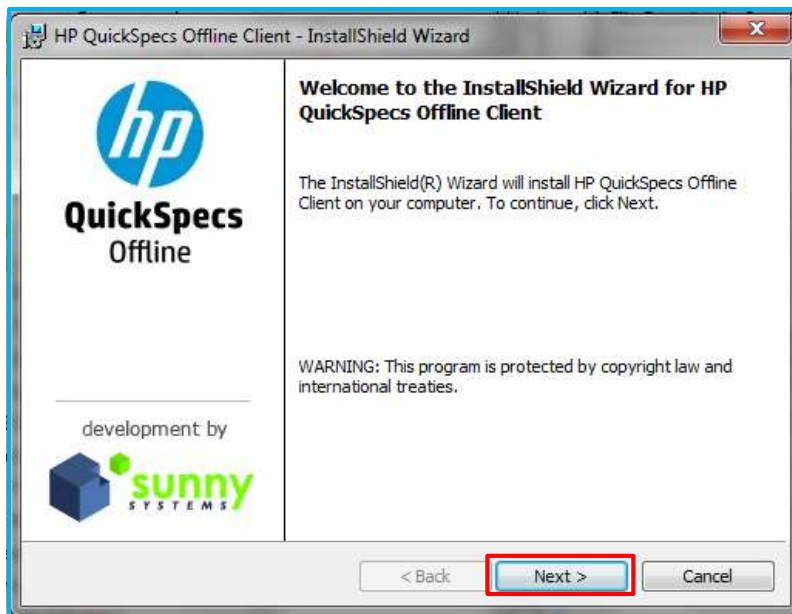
HP QuickSpecs Offline Client - InstallShield Wizard

hp

QuickSpecs Offline

development by

sunny SYSTEMS

Welcome to the InstallShield Wizard for HP QuickSpecs Offline Client

The InstallShield(R) Wizard will install HP QuickSpecs Offline Client on your computer. To continue, click Next.

WARNING: This program is protected by copyright law and international treaties.

< Back

Next >

Cancel